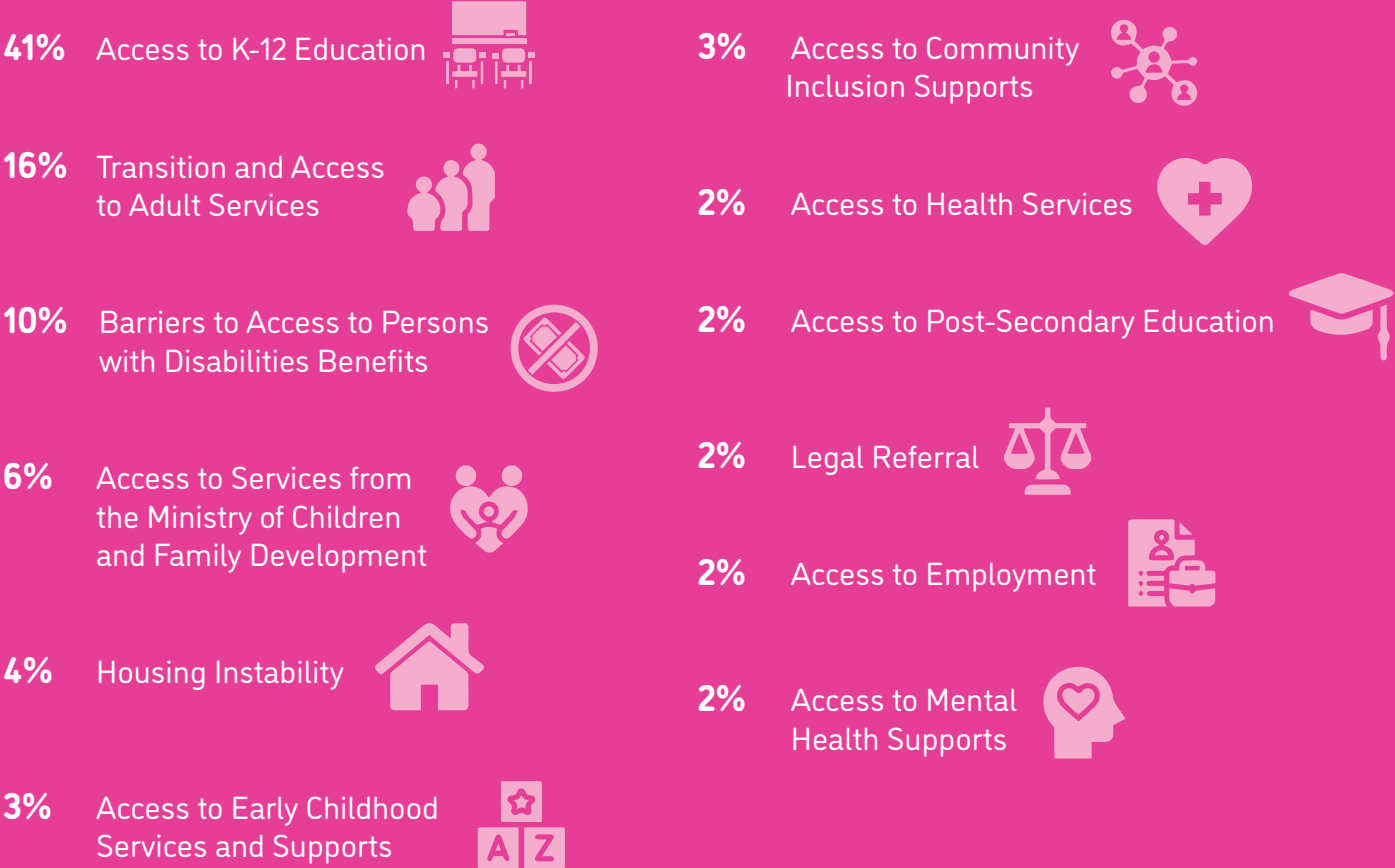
41% Access to K-12 Education

16% Transition and Access to Adult Services

10% Barriers to Access to Persons with Disabilities Benefits

6% Access to Services from the Ministry of Children and Family Development

4% Housing Instability

3% Access to Early Childhood Services and Supports

A Z

3% Access to Community Inclusion Supports

2% Access to Health Services

2% Access to Post-Secondary Education

2% Legal Referral

2% Access to Employment

2% Access to Mental Health Supports